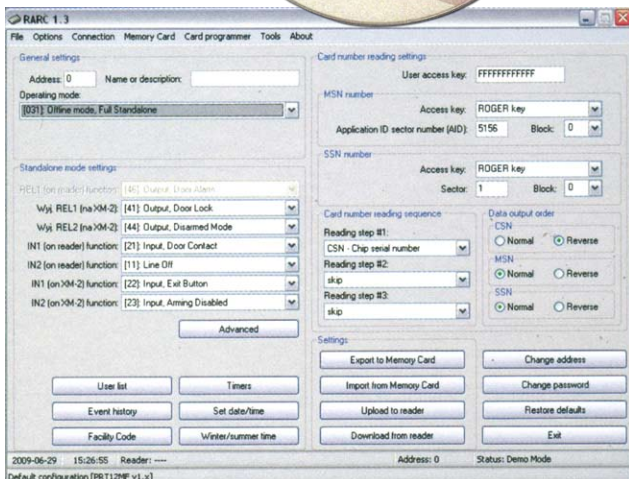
RARC 1.3

File Options Connection Memory Card Card programmer Tools About

General settings

Address: 0 Name or description:

Operating mode:

[031]: Offline mode, Full Standalone

Standalone mode settings

REL1 (on reader) function: [46]: Output, Door Alarm

Wyj. REL1 (na XM-2): [41]: Output, Door Lock

Wyj. REL2 (na XM-2): [44]: Output, Disarmed Mode

IN1 (on reader) function: [21]: Input, Door Contact

IN2 (on reader) function: [11]: Line Off

IN1 (on XM-2) function: [22]: Input, Exit Button

IN2 (on XM-2) function: [23]: Input, Arming Disabled

Advanced

User list

Timers

Event history

Set date/time

Facility Code

Winter/summer time

Card number reading settings

User access key: FFFFFFFFFFFF

MSN number

Access key: ROGER key

Application ID sector number (AID): 5156 Block: 0

SSN number

Access key: ROGER key

Sector: 1 Block: 0

Card number reading sequence

Reading step #1:

CSN - Chip serial number

Reading step #2:

skip

Reading step #3:

skip

Data output order

CSN

Normal Reverse

MSN

Normal Reverse

SSN

Normal Reverse

Settings

Export to Memory Card

Change address

Import from Memory Card

Change password

Upload to reader

Restore defaults

Download from reader

Exit

2009-06-29 15:26:55 Reader: ---- Address: 0 Status: Demo Mode

Default configuration [PRT12MF v1.x]